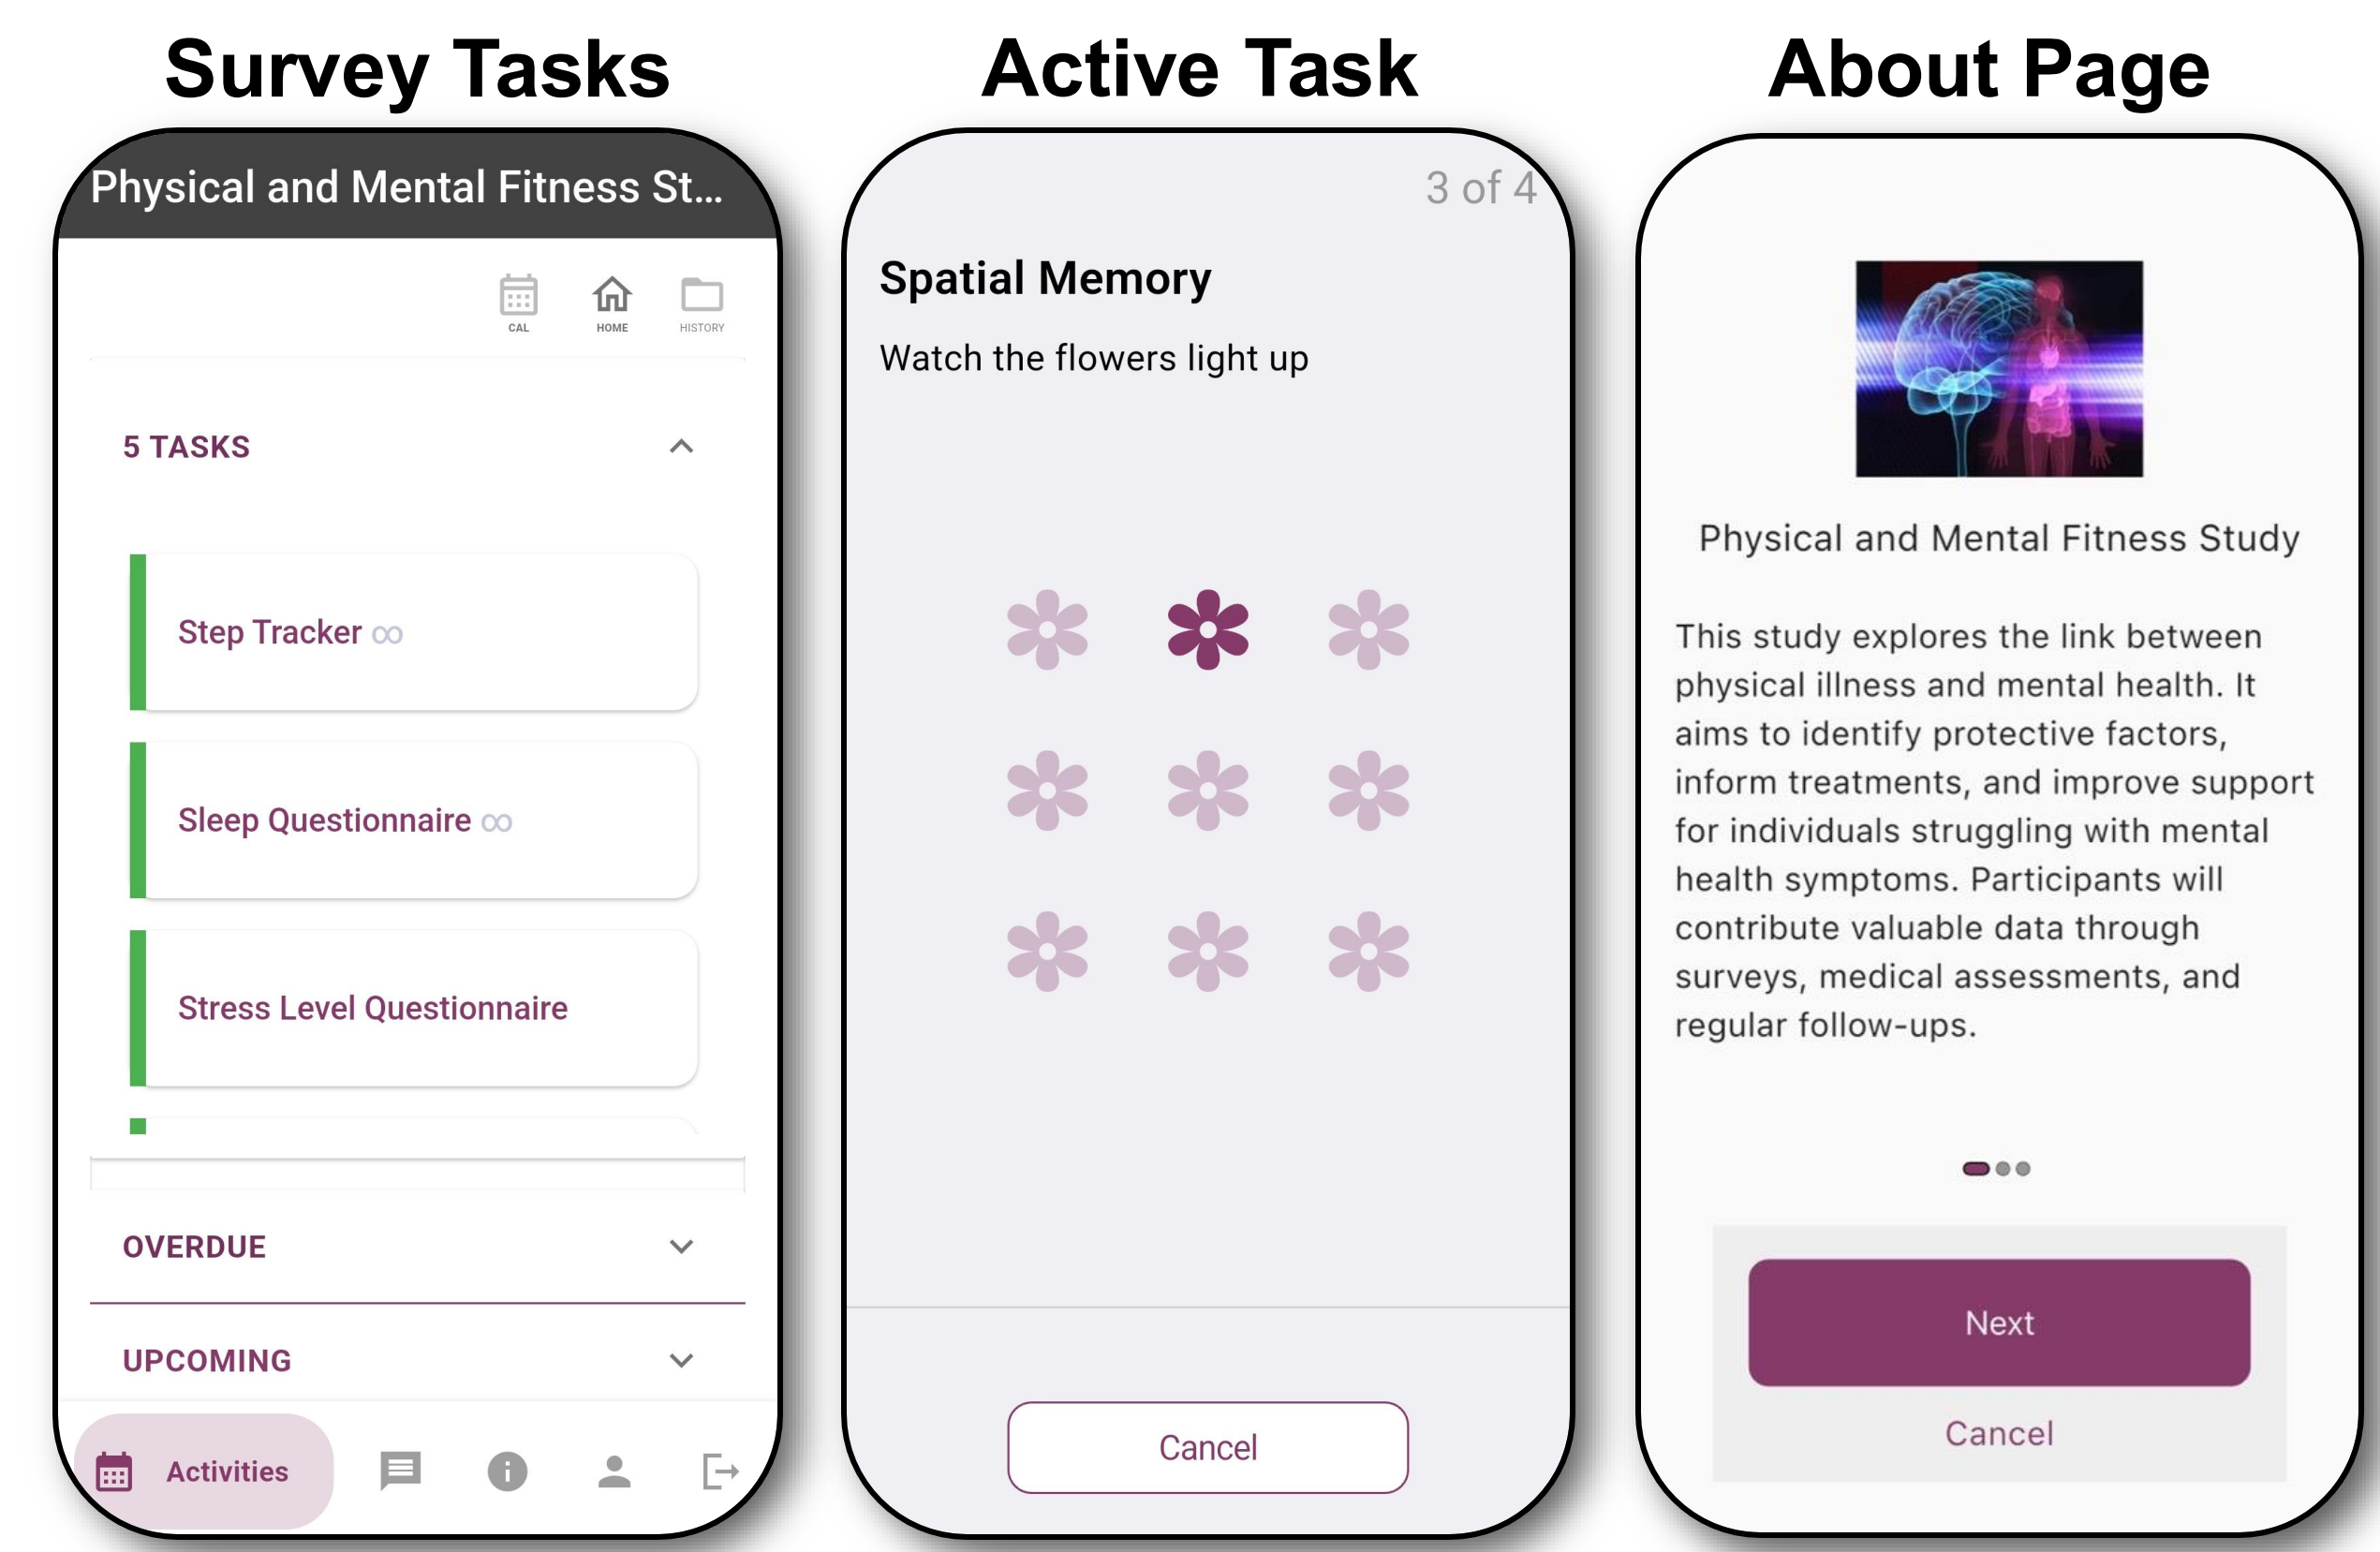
Survey Tasks

Physical and Mental Fitness St...

CAL HOME HISTORY

5 TASKS

Step Tracker ∞

Sleep Questionnaire ∞

Stress Level Questionnaire

OVERDUE

UPCOMING

Activities

Active Task

3 of 4

Spatial Memory

Watch the flowers light up

Cancel

About Page

Physical and Mental Fitness Study

This study explores the link between physical illness and mental health. It aims to identify protective factors, inform treatments, and improve support for individuals struggling with mental health symptoms. Participants will contribute valuable data through surveys, medical assessments, and regular follow-ups.

Next

Cancel